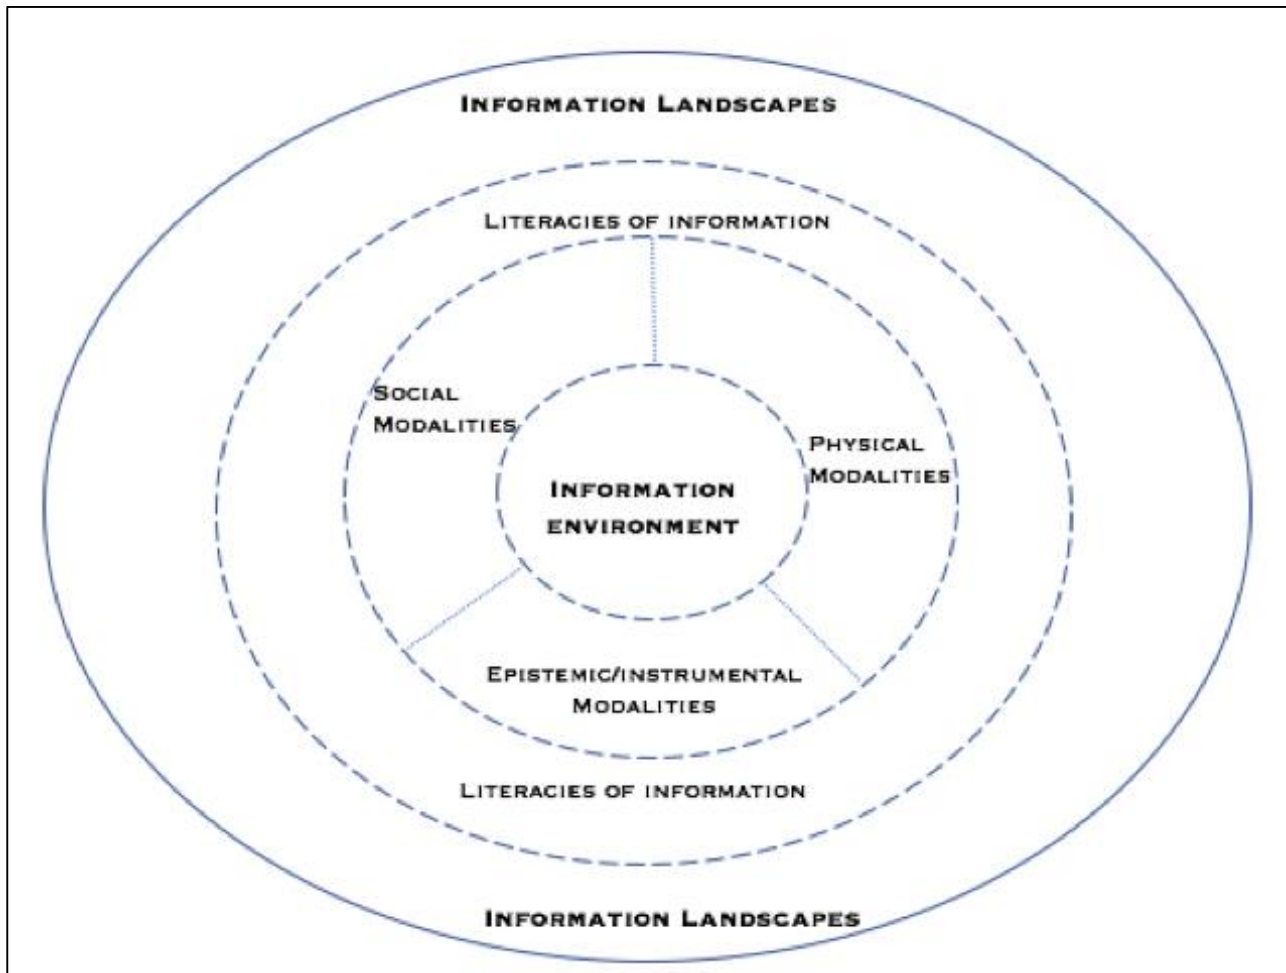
Information Landscapes

Literacies of information

Social Modalities

Physical Modalities

Information environment

Epistemic/instrumental Modalities

Literacies of information

Information Landscapes